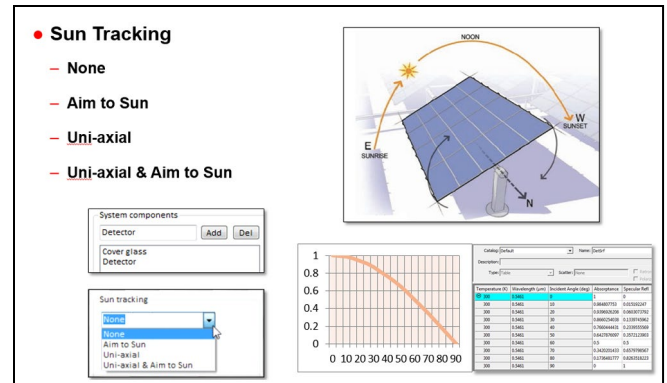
• Sun Tracking

– None

– Aim to Sun

– Uni-axial

– Uni-axial & Aim to Sun

NOON

E SUNRISE

W SUNSET

N

System components

Detector

Add

Del

Cover glass
Detector

Sun tracking

None

None
Aim to Sun
Uni-axial
Uni-axial & Aim to Sun

1
0.8
0.6
0.4
0.2
0

0 10 20 30 40 50 60 70 80 90

Catalog: Default

Name: Det

Description:

Type: Table

Scatter: None

| Temperature (K) | Wavelength (μm) | Incident Angle (deg) | Absorptance | Specular Refl |
|---|---|---|---|---|
| 300 | 0.5461 | 0 | 1 | 0 |
| 300 | 0.5461 | 10 | 0.984807753 | 0.015192247 |
| 300 | 0.5461 | 20 | 0.939692620 | 0.060307380 |
| 300 | 0.5461 | 30 | 0.866025404 | 0.133974596 |
| 300 | 0.5461 | 40 | 0.766044443 | 0.233955557 |
| 300 | 0.5461 | 50 | 0.642787610 | 0.357212390 |
| 300 | 0.5461 | 60 | 0.5 | 0.5 |
| 300 | 0.5461 | 70 | 0.342020143 | 0.657979857 |
| 300 | 0.5461 | 80 | 0.173648178 | 0.826351822 |
| 300 | 0.5461 | 90 | 0 | 1 |